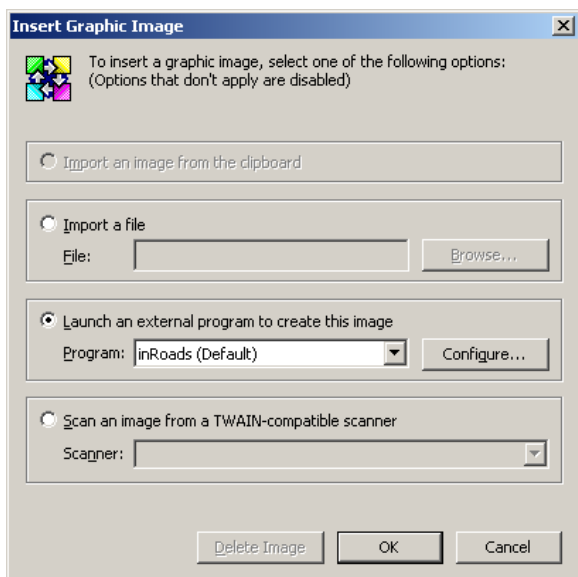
Insert Graphic Image

To insert a graphic image, select one of the following options:
(Options that don't apply are disabled)

Import an image from the clipboard

Import a file

File:

Browse...

Launch an external program to create this image

Program: inRoads (Default)

Configure...

Scan an image from a TWAIN-compatible scanner

Scanner:

Delete Image

OK

Cancel